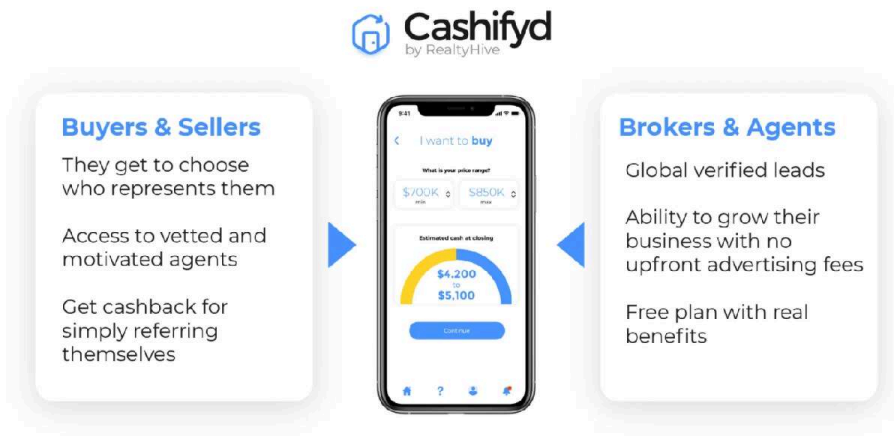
Cashifyd
by RealtyHive

Buyers & Sellers

They get to choose who represents them

Access to vetted and motivated agents

Get cashback for simply referring themselves

9:41

I want to buy

What is your price range?

$700K
MIN

$850K
MAX

Estimated cash at closing

$4,200
to
$5,100

Continue

Brokers & Agents

Global verified leads

Ability to grow their business with no upfront advertising fees

Free plan with real benefits